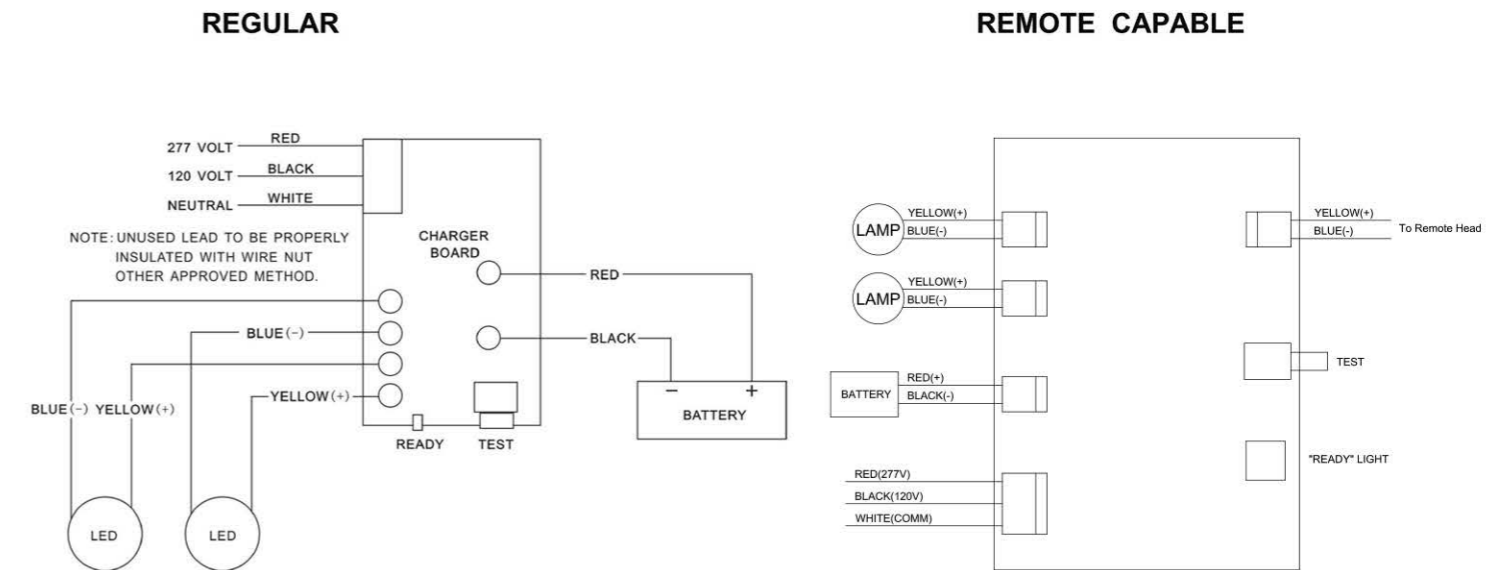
REGULAR

REMOTE CAPABLE

277 VOLT RED
120 VOLT BLACK
NEUTRAL WHITE

NOTE: UNUSED LEAD TO BE PROPERLY INSULATED WITH WIRE NUT OTHER APPROVED METHOD.

CHARGER BOARD

RED
BLACK
BLUE(−)
YELLOW(+)
BLUE(−) YELLOW(+)
READY
TEST
−
+
BATTERY
LED
LED

LAMP YELLOW(+) BLUE(-)
LAMP YELLOW(+) BLUE(-)
BATTERY RED(+) BLACK(-)
RED(277V)
BLACK(120V)
WHITE(COMM)
YELLOW(+)
BLUE(-)
To Remote Head
TEST
"READY" LIGHT